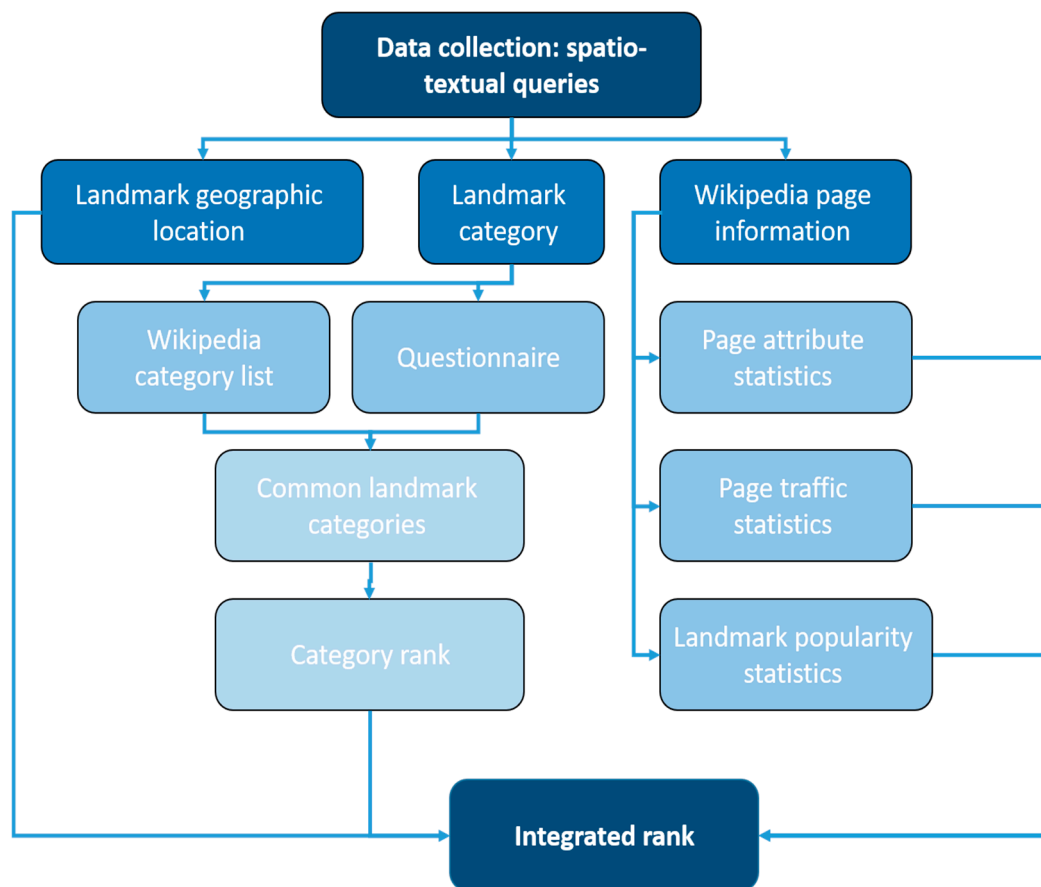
Data collection: spatio-textual queries

Landmark geographic location

Landmark category

Wikipedia page information

Wikipedia category list

Questionnaire

Page attribute statistics

Common landmark categories

Page traffic statistics

Category rank

Landmark popularity statistics

Integrated rank